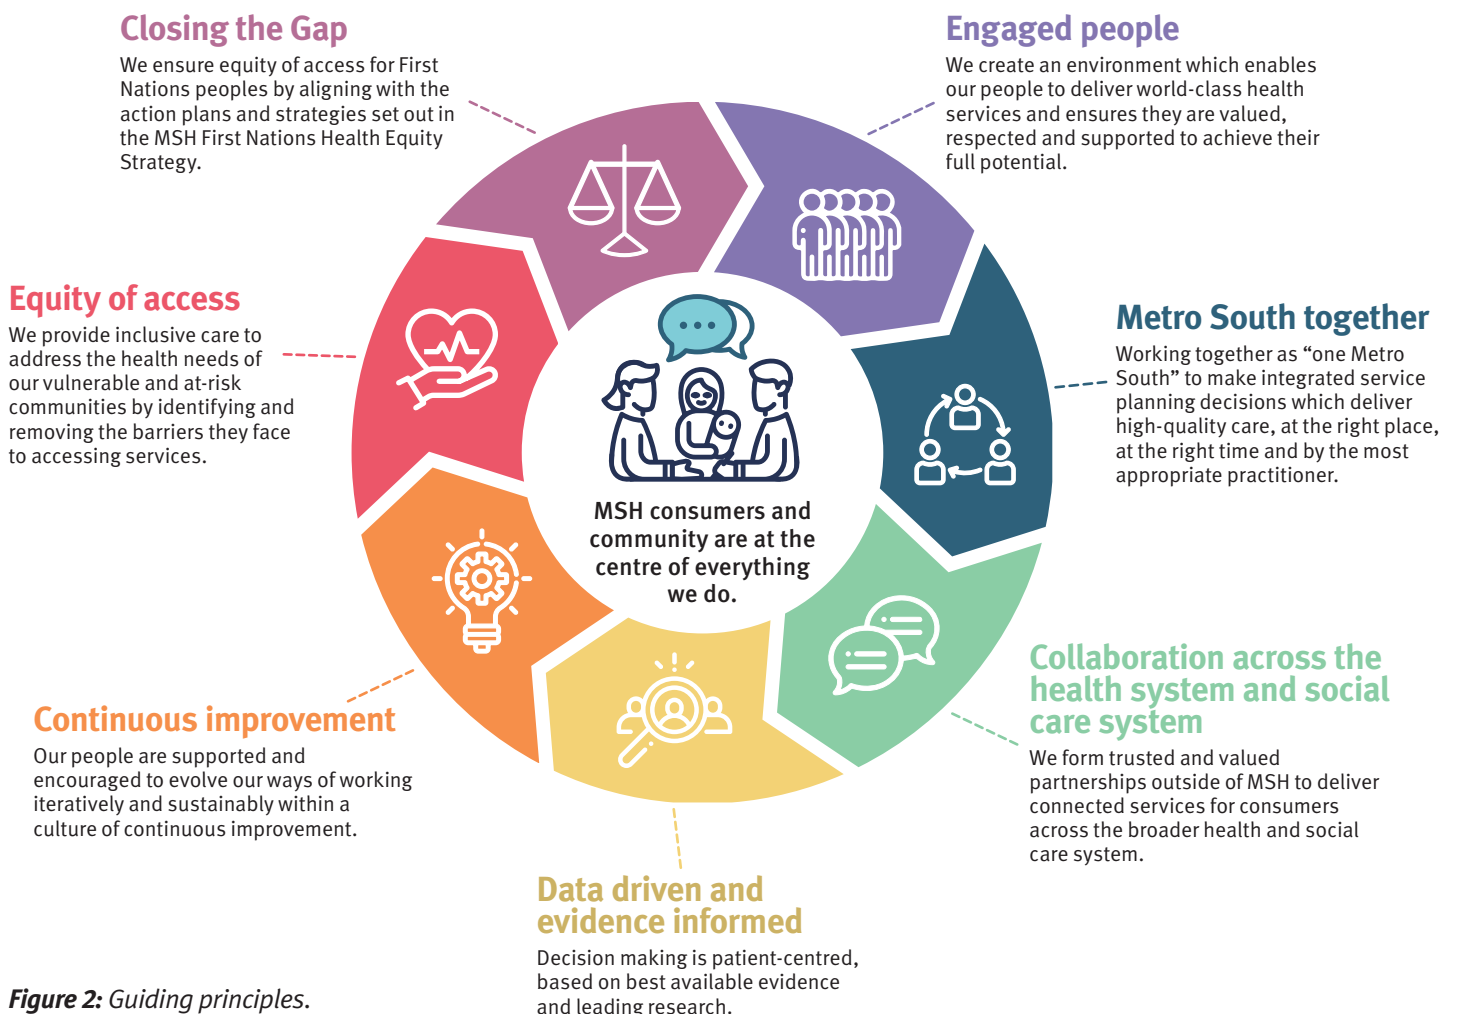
Closing the Gap
We ensure equity of access for First Nations peoples by aligning with the action plans and strategies set out in the MSH First Nations Health Equity Strategy.

Engaged people
We create an environment which enables our people to deliver world-class health services and ensures they are valued, respected and supported to achieve their full potential.

Equity of access
We provide inclusive care to address the health needs of our vulnerable and at-risk communities by identifying and removing the barriers they face to accessing services.

Metro South together
Working together as “one Metro South” to make integrated service planning decisions which deliver high-quality care, at the right place, at the right time and by the most appropriate practitioner.

MSH consumers and community are at the centre of everything we do.

Continuous improvement
Our people are supported and encouraged to evolve our ways of working iteratively and sustainably within a culture of continuous improvement.

Collaboration across the health system and social care system
We form trusted and valued partnerships outside of MSH to deliver connected services for consumers across the broader health and social care system.

Data driven and evidence informed
Decision making is patient-centred, based on best available evidence and leading research.

Figure 2: Guiding principles.